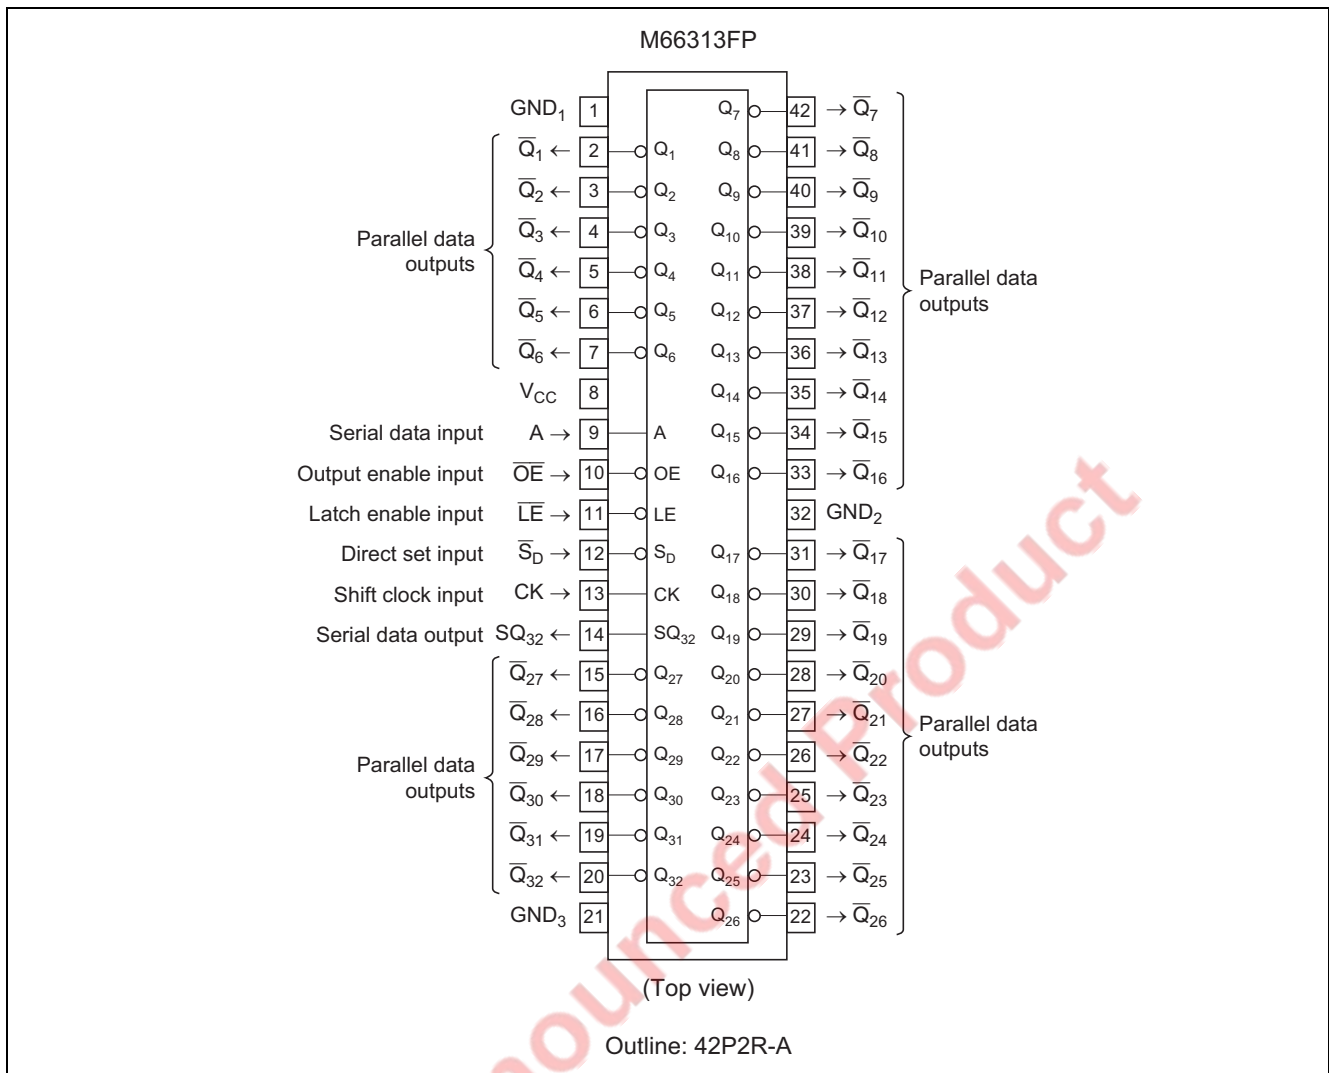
M66313FP

GND$_1$ 1 | 42 $Q_7$ → $\overline{Q}_7$

$\overline{Q}_1$ ← 2 $Q_1$ | $Q_8$ 41 → $\overline{Q}_8$

$\overline{Q}_2$ ← 3 $Q_2$ | $Q_9$ 40 → $\overline{Q}_9$

$\overline{Q}_3$ ← 4 $Q_3$ | $Q_{10}$ 39 → $\overline{Q}_{10}$

$\overline{Q}_4$ ← 5 $Q_4$ | $Q_{11}$ 38 → $\overline{Q}_{11}$

$\overline{Q}_5$ ← 6 $Q_5$ | $Q_{12}$ 37 → $\overline{Q}_{12}$

$\overline{Q}_6$ ← 7 $Q_6$ | $Q_{13}$ 36 → $\overline{Q}_{13}$

Parallel data outputs

Parallel data outputs

$V_{CC}$ 8 | $Q_{14}$ 35 → $\overline{Q}_{14}$

Serial data input A → 9 A | $Q_{15}$ 34 → $\overline{Q}_{15}$

Output enable input $\overline{OE}$ → 10 OE | $Q_{16}$ 33 → $\overline{Q}_{16}$

Latch enable input $\overline{LE}$ → 11 LE | 32 GND$_2$

Direct set input $\overline{S}_D$ → 12 $S_D$ | $Q_{17}$ 31 → $\overline{Q}_{17}$

Shift clock input CK → 13 CK | $Q_{18}$ 30 → $\overline{Q}_{18}$

Serial data output $SQ_{32}$ ← 14 $SQ_{32}$ | $Q_{19}$ 29 → $\overline{Q}_{19}$

$\overline{Q}_{27}$ ← 15 $Q_{27}$ | $Q_{20}$ 28 → $\overline{Q}_{20}$

$\overline{Q}_{28}$ ← 16 $Q_{28}$ | $Q_{21}$ 27 → $\overline{Q}_{21}$

$\overline{Q}_{29}$ ← 17 $Q_{29}$ | $Q_{22}$ 26 → $\overline{Q}_{22}$

$\overline{Q}_{30}$ ← 18 $Q_{30}$ | $Q_{23}$ 25 → $\overline{Q}_{23}$

$\overline{Q}_{31}$ ← 19 $Q_{31}$ | $Q_{24}$ 24 → $\overline{Q}_{24}$

$\overline{Q}_{32}$ ← 20 $Q_{32}$ | $Q_{25}$ 23 → $\overline{Q}_{25}$

GND$_3$ 21 | $Q_{26}$ 22 → $\overline{Q}_{26}$

Parallel data outputs

Parallel data outputs

(Top view)

Outline: 42P2R-A

Discontinued Product